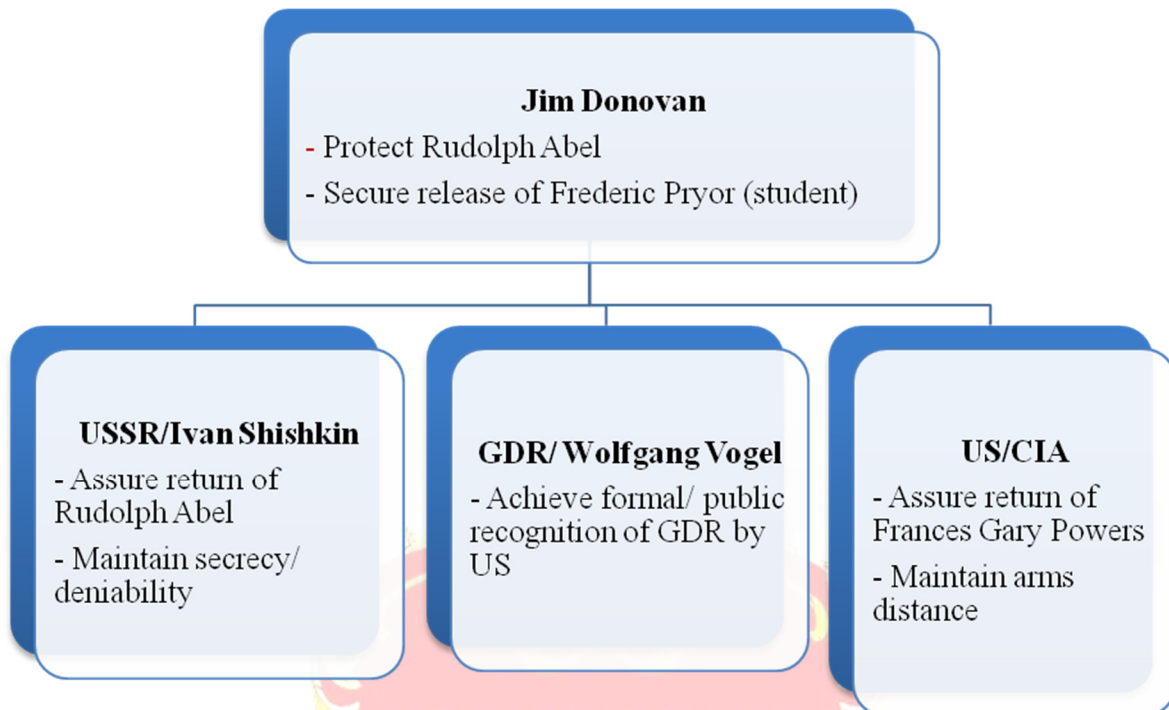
Jim Donovan

- Protect Rudolph Abel

- Secure release of Frederic Pryor (student)

USSR/Ivan Shishkin

- Assure return of Rudolph Abel

- Maintain secrecy/ deniability

GDR/ Wolfgang Vogel

- Achieve formal/ public recognition of GDR by US

US/CIA

- Assure return of Frances Gary Powers

- Maintain arms distance